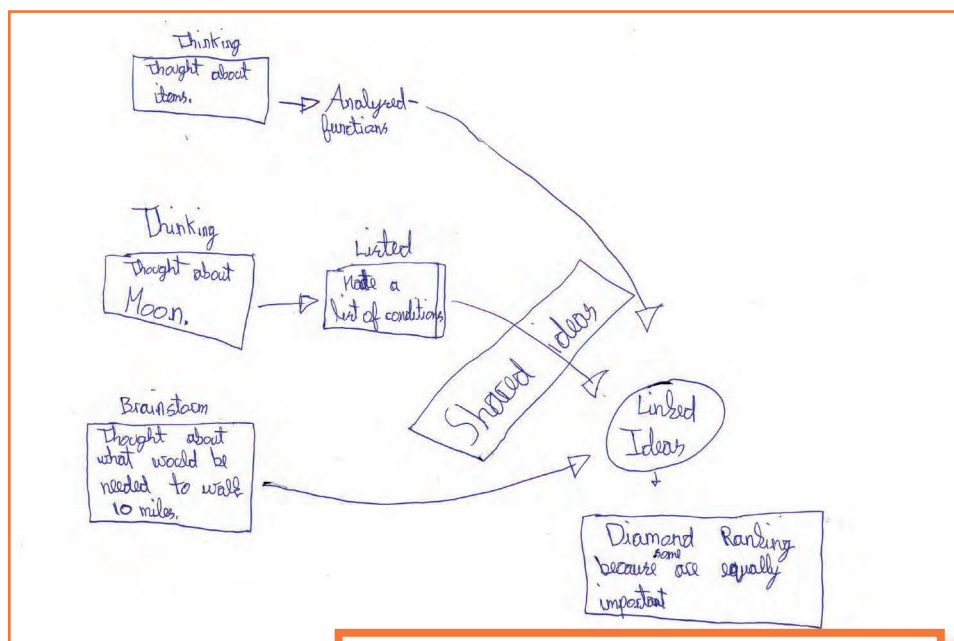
Thinking
Thought about items.

Analysed-functions

Thinking
Thought about Moon.

Listed
Made a list of conditions

Shared ideas

Brainstorm
Thought about what would be needed to walk 10 miles.

Linked Ideas

Diamond Ranking because some are equally important